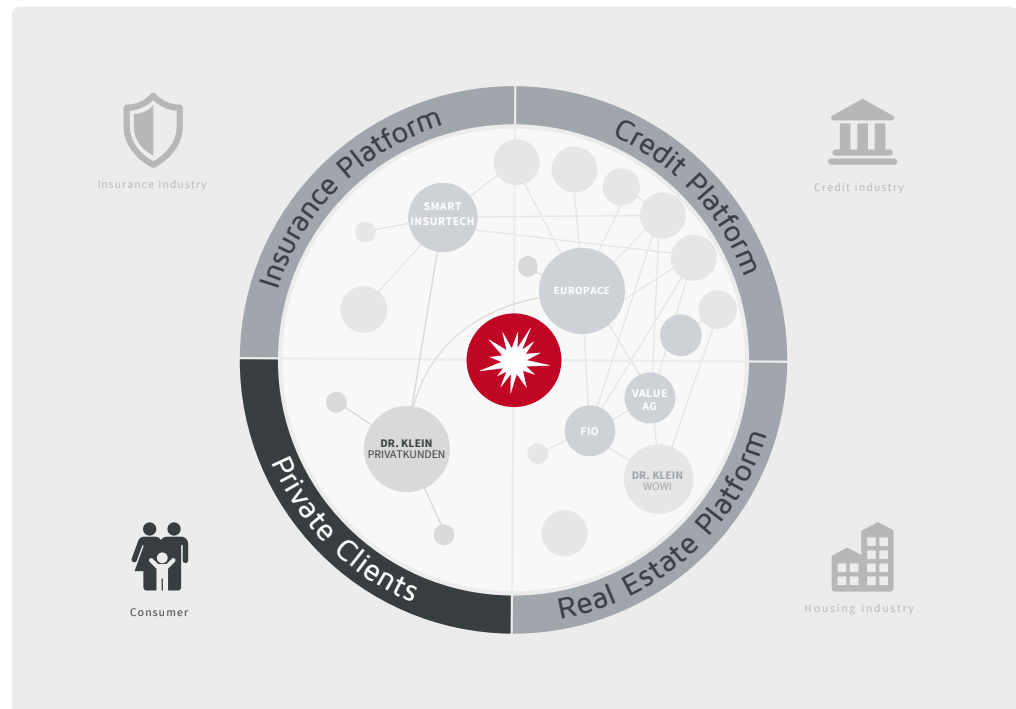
Insurance industry

Insurance Platform

Credit Platform

Credit industry

SMART INSURTECH

EUROPACE

VALUE AG

FIO

DR. KLEIN PRIVATKUNDEN

DR. KLEIN WOWI

Private Clients

Real Estate Platform

Consumer

Housing industry